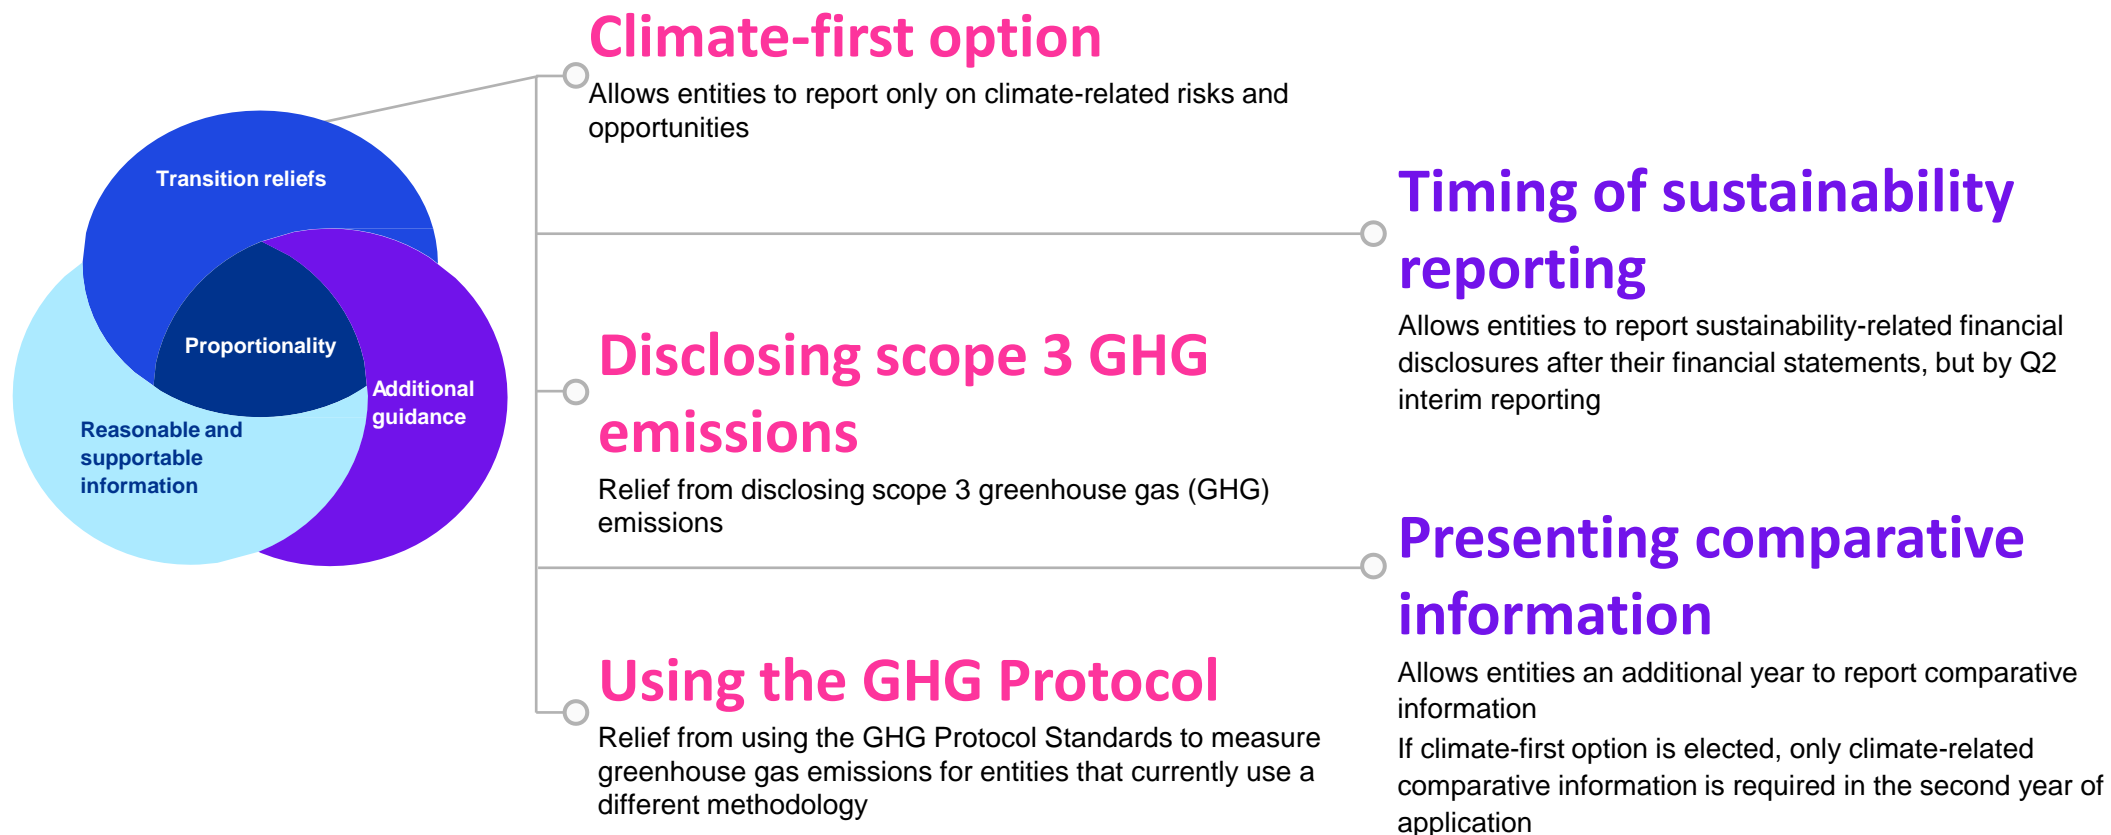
Transition reliefs

Proportionality

Additional guidance

Reasonable and supportable information

Climate-first option

Allows entities to report only on climate-related risks and opportunities

Disclosing scope 3 GHG emissions

Relief from disclosing scope 3 greenhouse gas (GHG) emissions

Using the GHG Protocol

Relief from using the GHG Protocol Standards to measure greenhouse gas emissions for entities that currently use a different methodology

Timing of sustainability reporting

Allows entities to report sustainability-related financial disclosures after their financial statements, but by Q2 interim reporting

Presenting comparative information

Allows entities an additional year to report comparative information

If climate-first option is elected, only climate-related comparative information is required in the second year of application